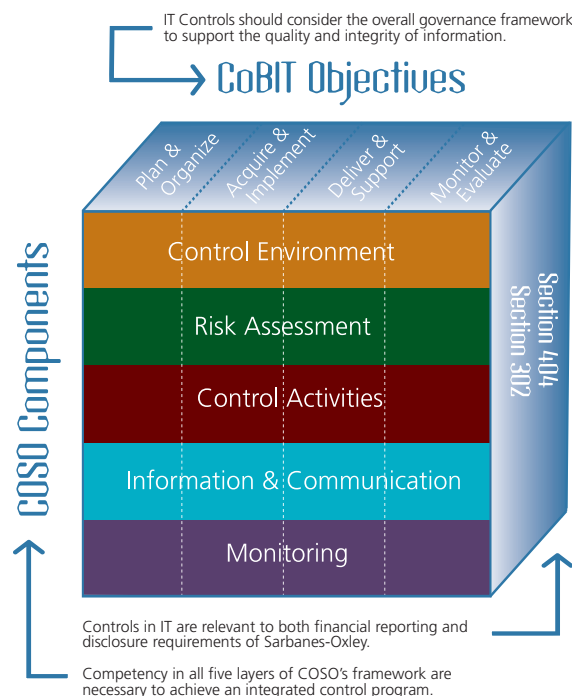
IT Controls should consider the overall governance framework to support the quality and integrity of information.

CoBIT Objectives

Plan & Organize

Acquire & Implement

Deliver & Support

Monitor & Evaluate

COSO Components

Control Environment

Risk Assessment

Control Activities

Information & Communication

Monitoring

Section 404
Section 302

Controls in IT are relevant to both financial reporting and disclosure requirements of Sarbanes-Oxley.

Competency in all five layers of COSO's framework are necessary to achieve an integrated control program.